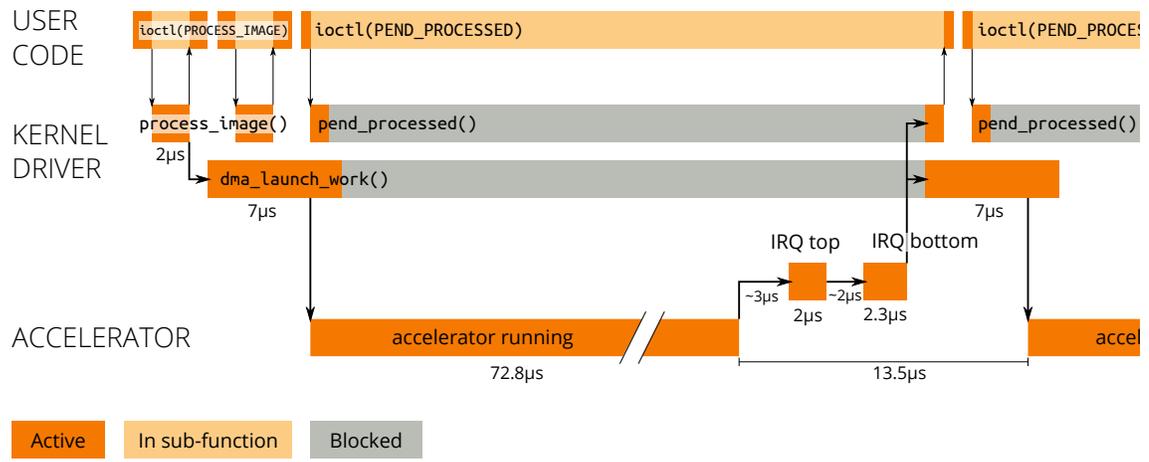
USER CODE

ioctl(PROCESS_IMAGE)

ioctl(PEND_PROCESSED)

ioctl(PEND_PROCES

KERNEL DRIVER

process_image()

2µs

pend_processed()

pend_processed()

dma_launch_work()

7µs

7µs

IRQ top

IRQ bottom

~3µs

~2µs

2µs

2.3µs

ACCELERATOR

accelerator running

accel

72.8µs

13.5µs

Active

In sub-function

Blocked